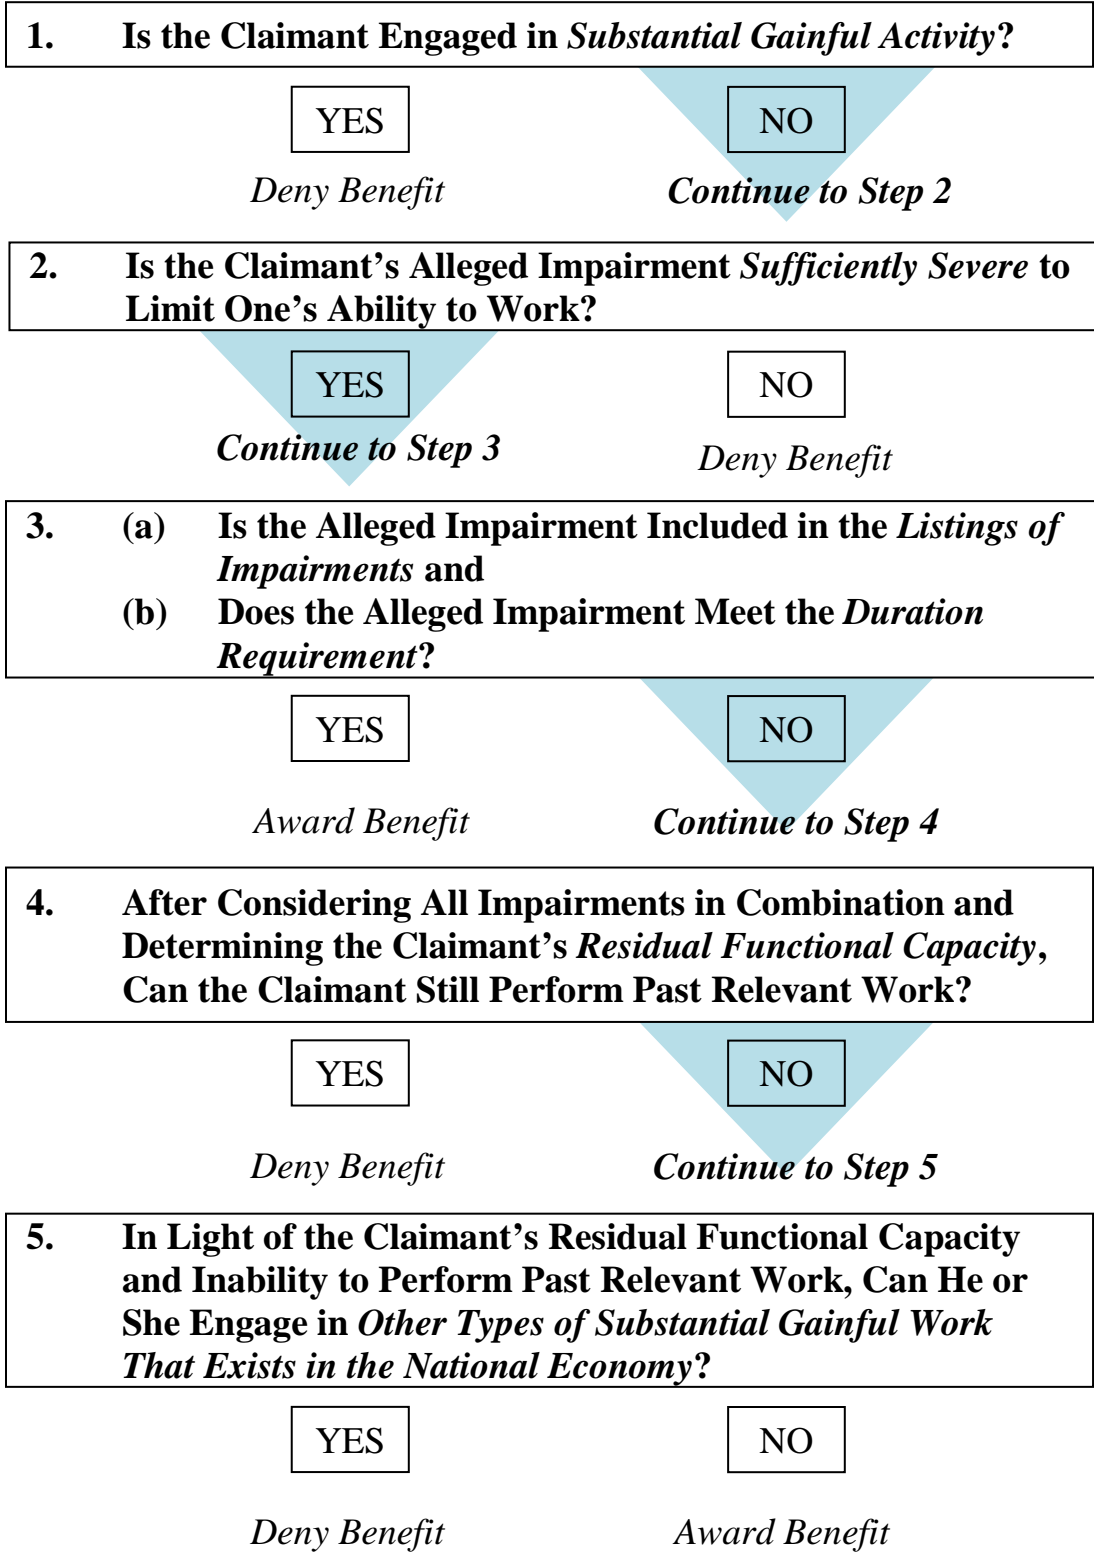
1. Is the Claimant Engaged in Substantial Gainful Activity?

YES

Deny Benefit

NO

Continue to Step 2

2. Is the Claimant's Alleged Impairment Sufficiently Severe to Limit One's Ability to Work?

YES

Continue to Step 3

NO

Deny Benefit

3. (a) Is the Alleged Impairment Included in the Listings of Impairments and

(b) Does the Alleged Impairment Meet the Duration Requirement?

YES

Award Benefit

NO

Continue to Step 4

4. After Considering All Impairments in Combination and Determining the Claimant's Residual Functional Capacity, Can the Claimant Still Perform Past Relevant Work?

YES

Deny Benefit

NO

Continue to Step 5

5. In Light of the Claimant's Residual Functional Capacity and Inability to Perform Past Relevant Work, Can He or She Engage in Other Types of Substantial Gainful Work That Exists in the National Economy?

YES

Deny Benefit

NO

Award Benefit